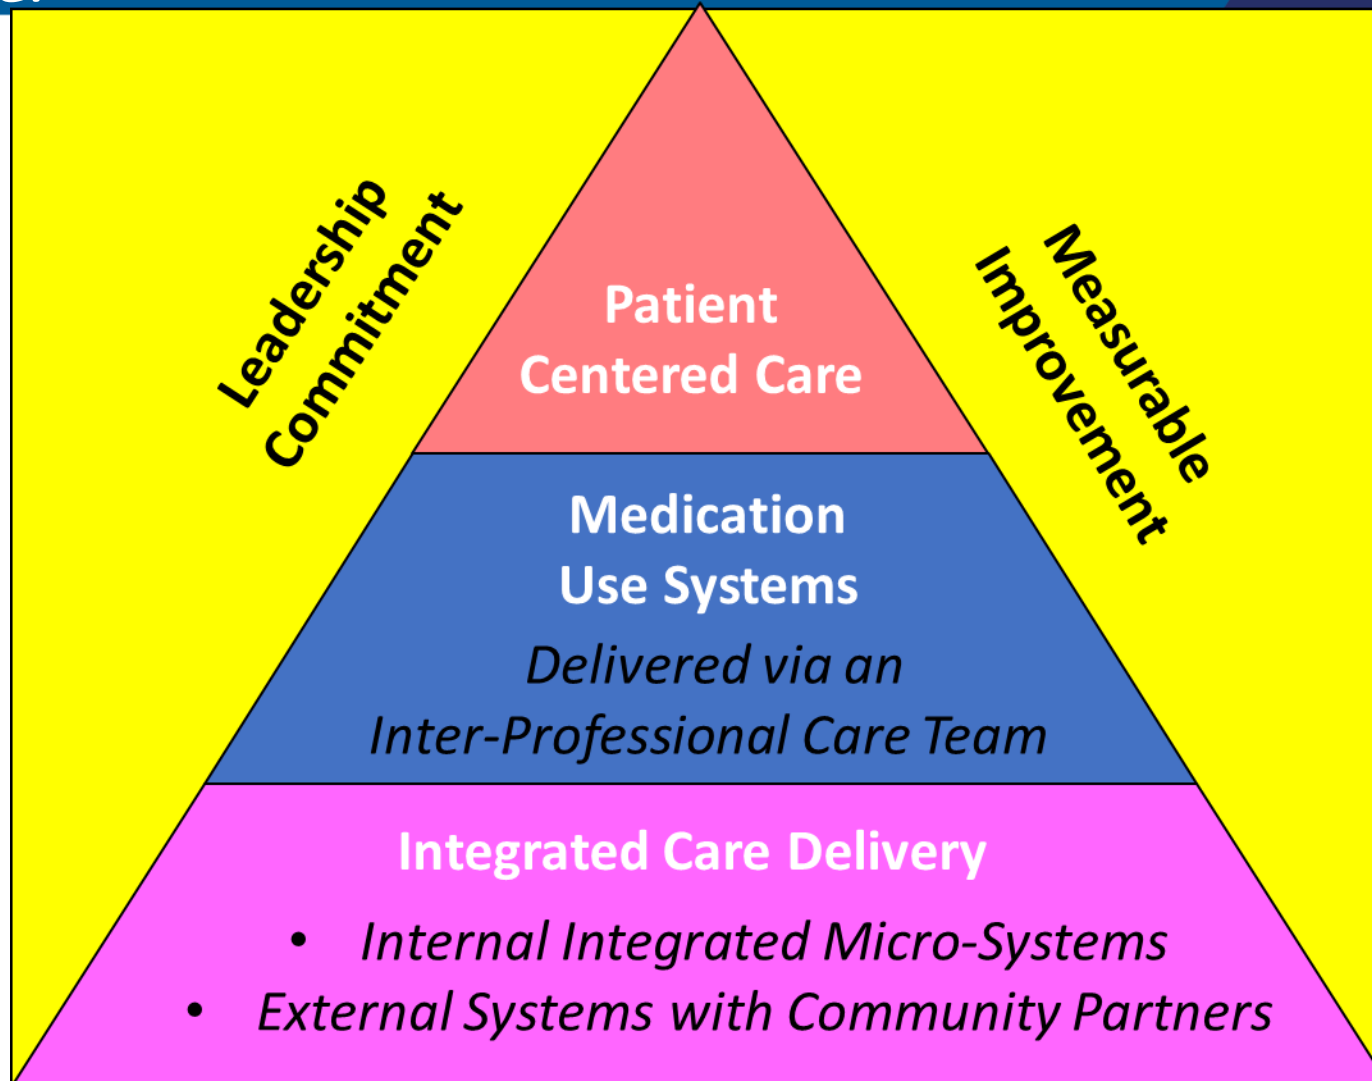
Leadership Commitment

Measurable Improvement

Patient Centered Care

Medication Use Systems

*Delivered via an Inter-Professional Care Team*

Integrated Care Delivery

- *Internal Integrated Micro-Systems*
- *External Systems with Community Partners*